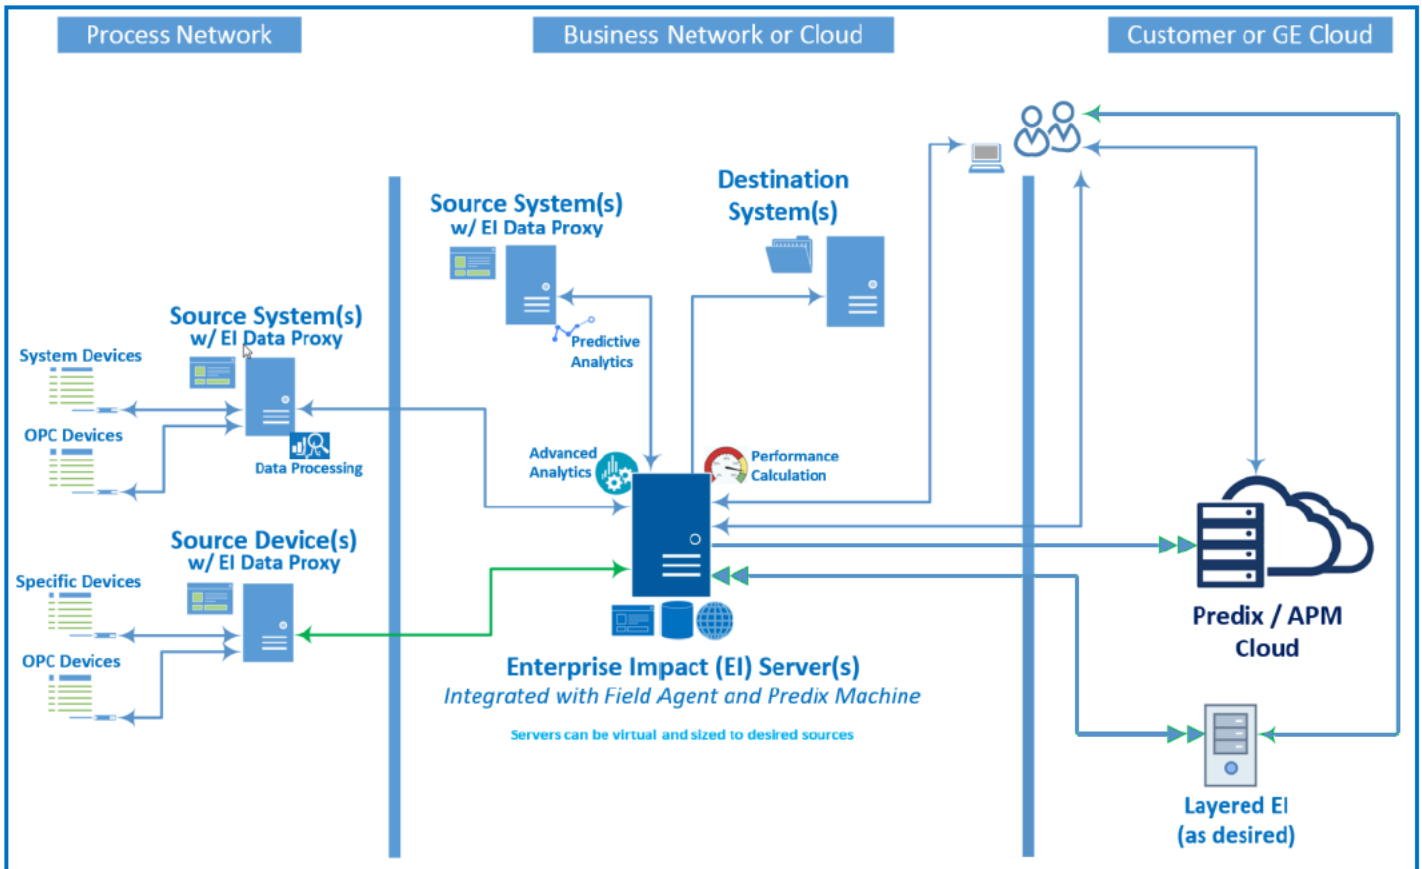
Process Network

Business Network or Cloud

Customer or GE Cloud

Source System(s)
w/ EI Data Proxy

Destination System(s)

Predictive Analytics

Source System(s)
w/ EI Data Proxy

System Devices

OPC Devices

Data Processing

Advanced Analytics

Performance Calculation

Source Device(s)
w/ EI Data Proxy

Specific Devices

OPC Devices

Enterprise Impact (EI) Server(s)
Integrated with Field Agent and Predix Machine

Servers can be virtual and sized to desired sources

Predix / APM Cloud

Layered EI
(as desired)